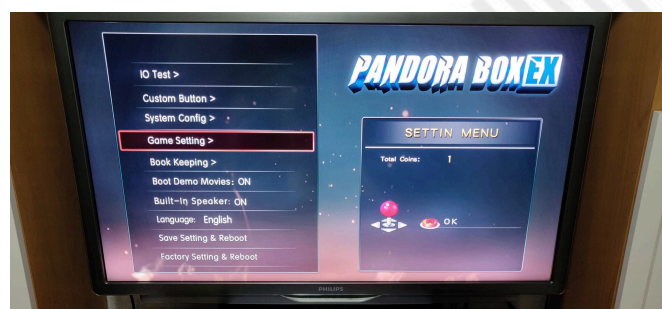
IO Test >

Custom Button >

System Config >

Game Setting >

Book Keeping >

Boot Demo Movies: ON

Built-In Speaker: ON

Language: English

Save Setting & Reboot

Factory Setting & Reboot

PANDORA BOX EX

SETTIN MENU

Total Coins: 1

OK

PHILIPS